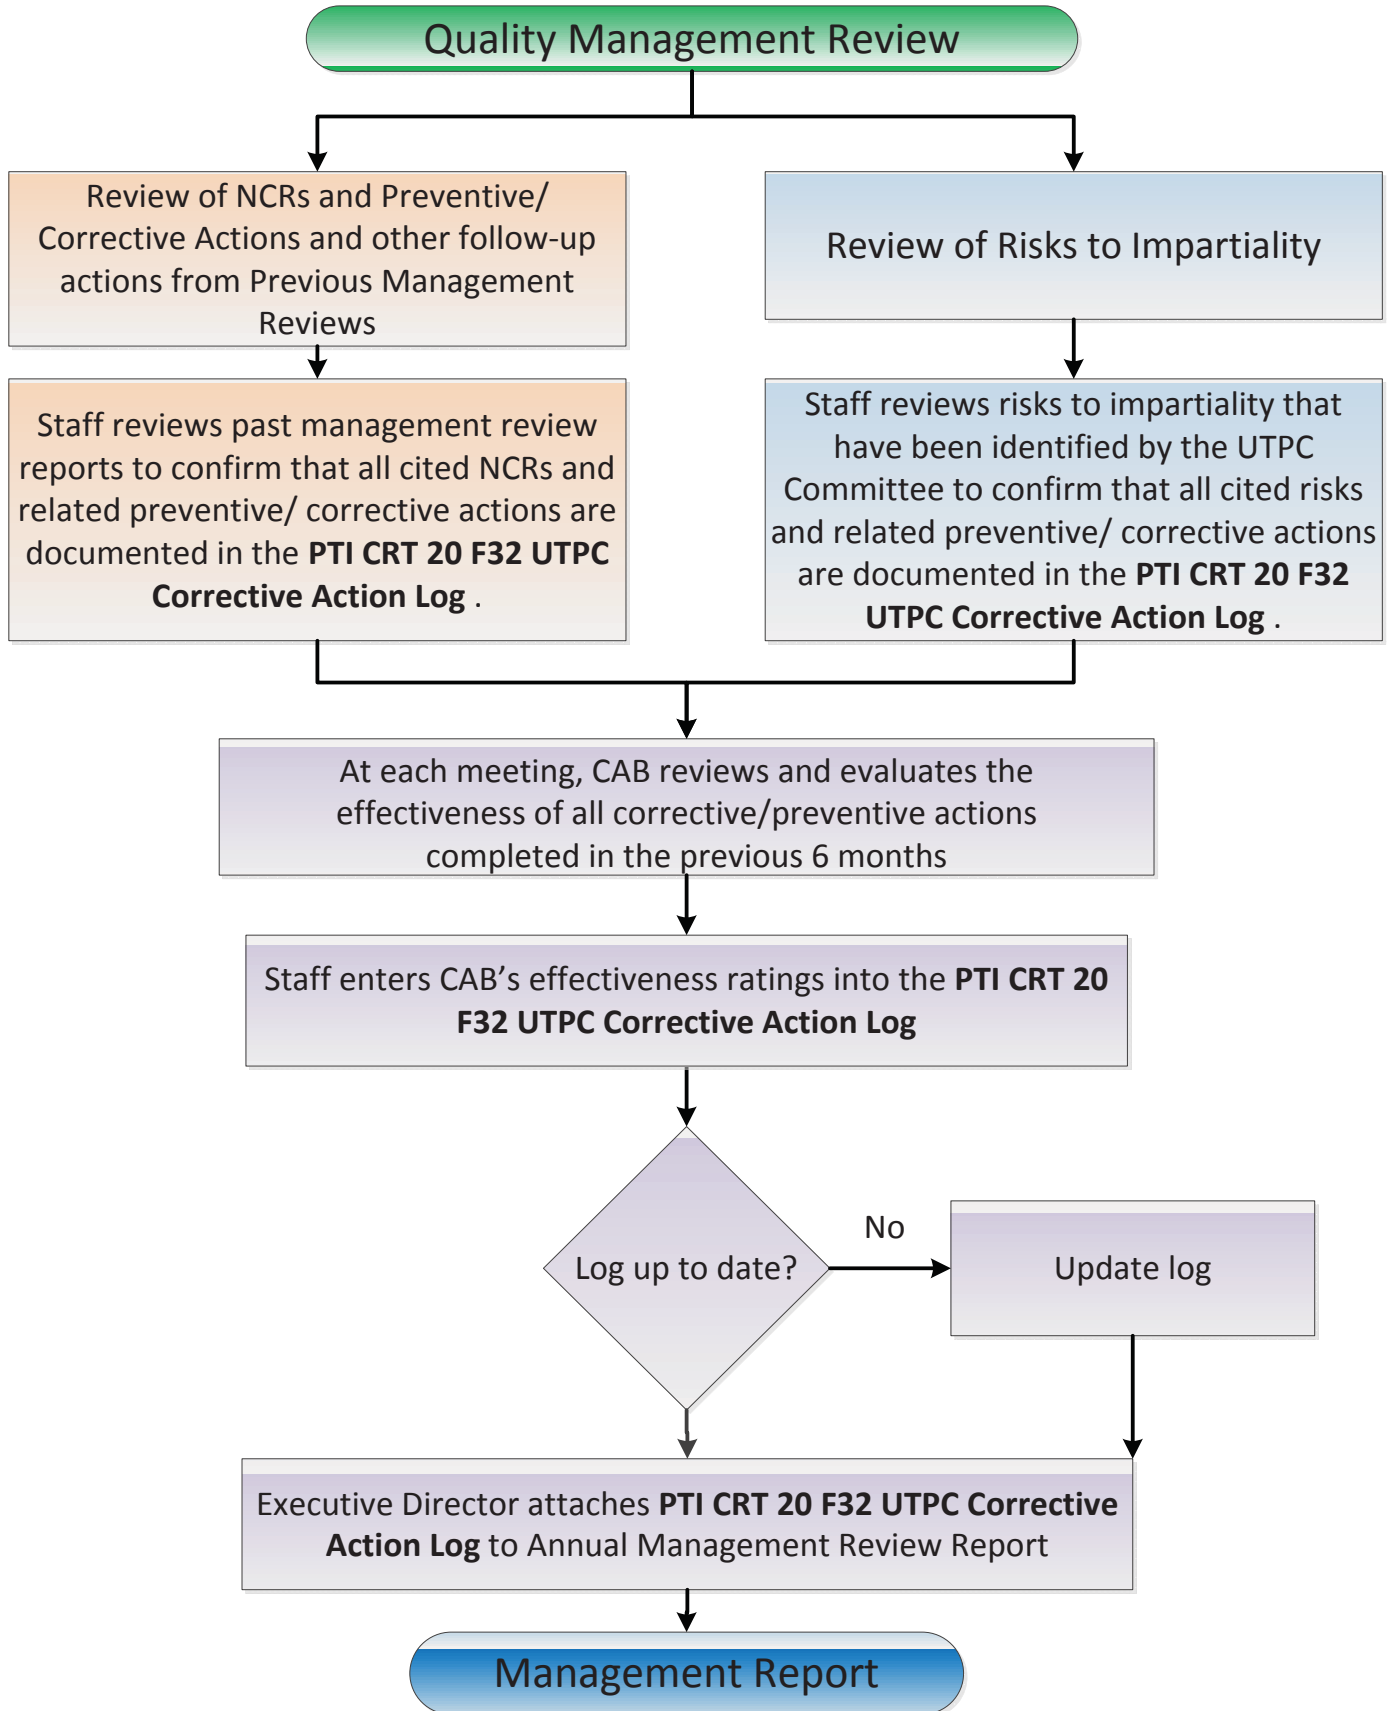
Quality Management Review

Review of NCRs and Preventive/ Corrective Actions and other follow-up actions from Previous Management Reviews

Staff reviews past management review reports to confirm that all cited NCRs and related preventive/ corrective actions are documented in the **PTI CRT 20 F32 UTPC Corrective Action Log** .

Review of Risks to Impartiality

Staff reviews risks to impartiality that have been identified by the UTPC Committee to confirm that all cited risks and related preventive/ corrective actions are documented in the **PTI CRT 20 F32 UTPC Corrective Action Log** .

At each meeting, CAB reviews and evaluates the effectiveness of all corrective/preventive actions completed in the previous 6 months

Staff enters CAB's effectiveness ratings into the **PTI CRT 20 F32 UTPC Corrective Action Log**

Log up to date?

No

Update log

Executive Director attaches **PTI CRT 20 F32 UTPC Corrective Action Log** to Annual Management Review Report

Management Report